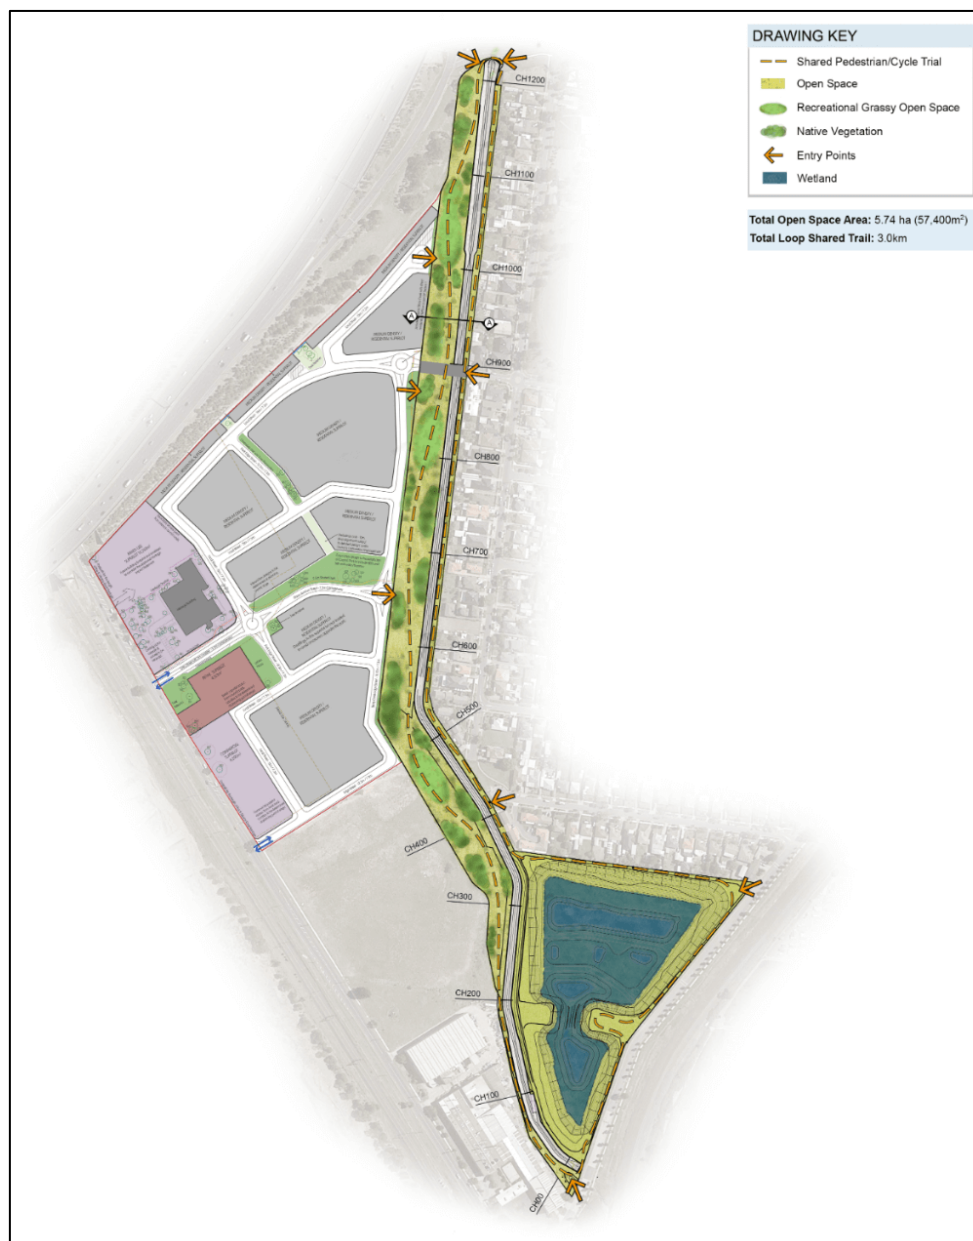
DRAWING KEY

Shared Pedestrian/Cycle Trial

Open Space

Recreational Grassy Open Space

Native Vegetation

Entry Points

Wetland

Total Open Space Area: 5.74 ha (57,400m$^2$)

Total Loop Shared Trail: 3.0km

CH1200

CH1100

CH1000

A

A

CH900

CH800

CH700

CH600

CH500

CH400

CH300

CH200

CH100

CH00